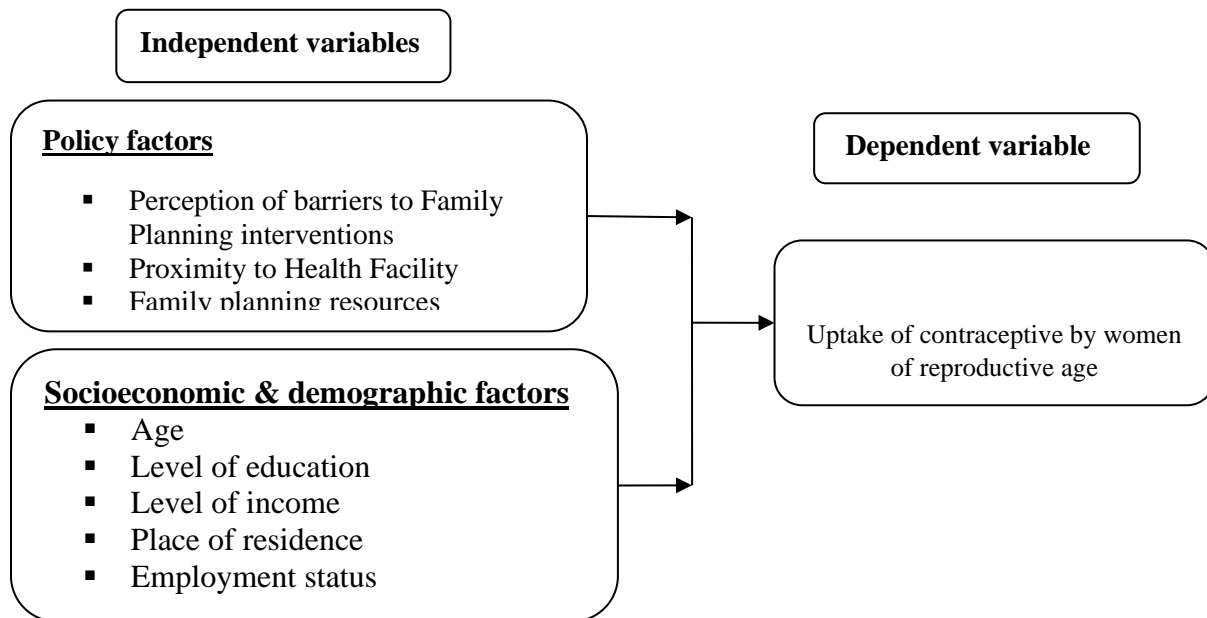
Independent variables

Policy factors

- Perception of barriers to Family Planning interventions
- Proximity to Health Facility
- Family planning resources

Socioeconomic & demographic factors

- Age
- Level of education
- Level of income
- Place of residence
- Employment status

Dependent variable

Uptake of contraceptive by women of reproductive age